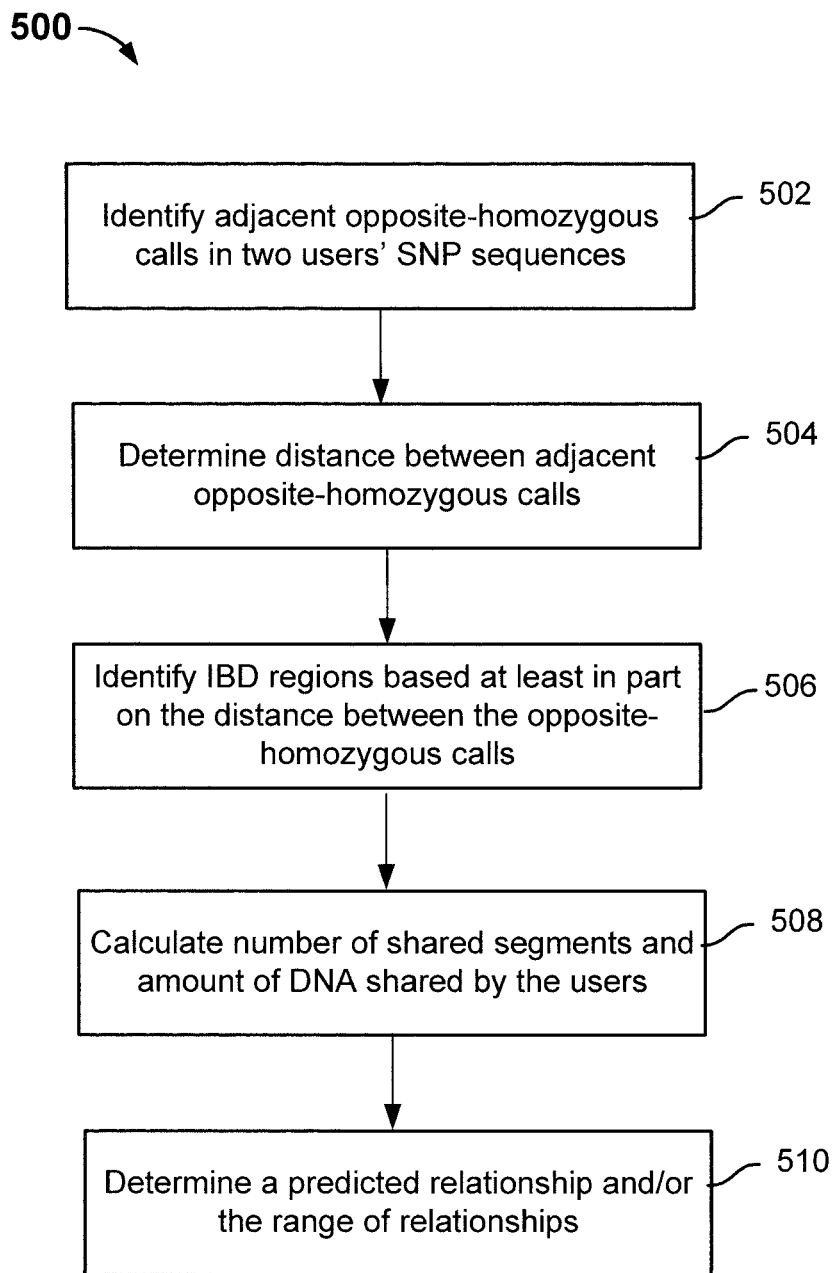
500

Identify adjacent opposite-homozygous calls in two users' SNP sequences

502

Determine distance between adjacent opposite-homozygous calls

504

Identify IBD regions based at least in part on the distance between the opposite-homozygous calls

506

Calculate number of shared segments and amount of DNA shared by the users

508

Determine a predicted relationship and/or the range of relationships

510